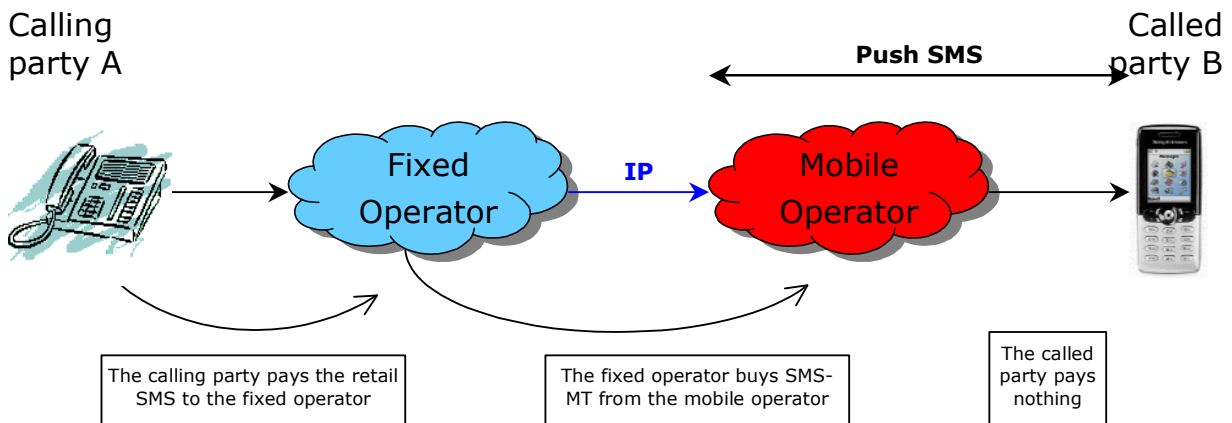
Calling party A

Called party B

Push SMS

Fixed Operator

IP

Mobile Operator

The calling party pays the retail SMS to the fixed operator

The fixed operator buys SMS-MT from the mobile operator

The called party pays nothing